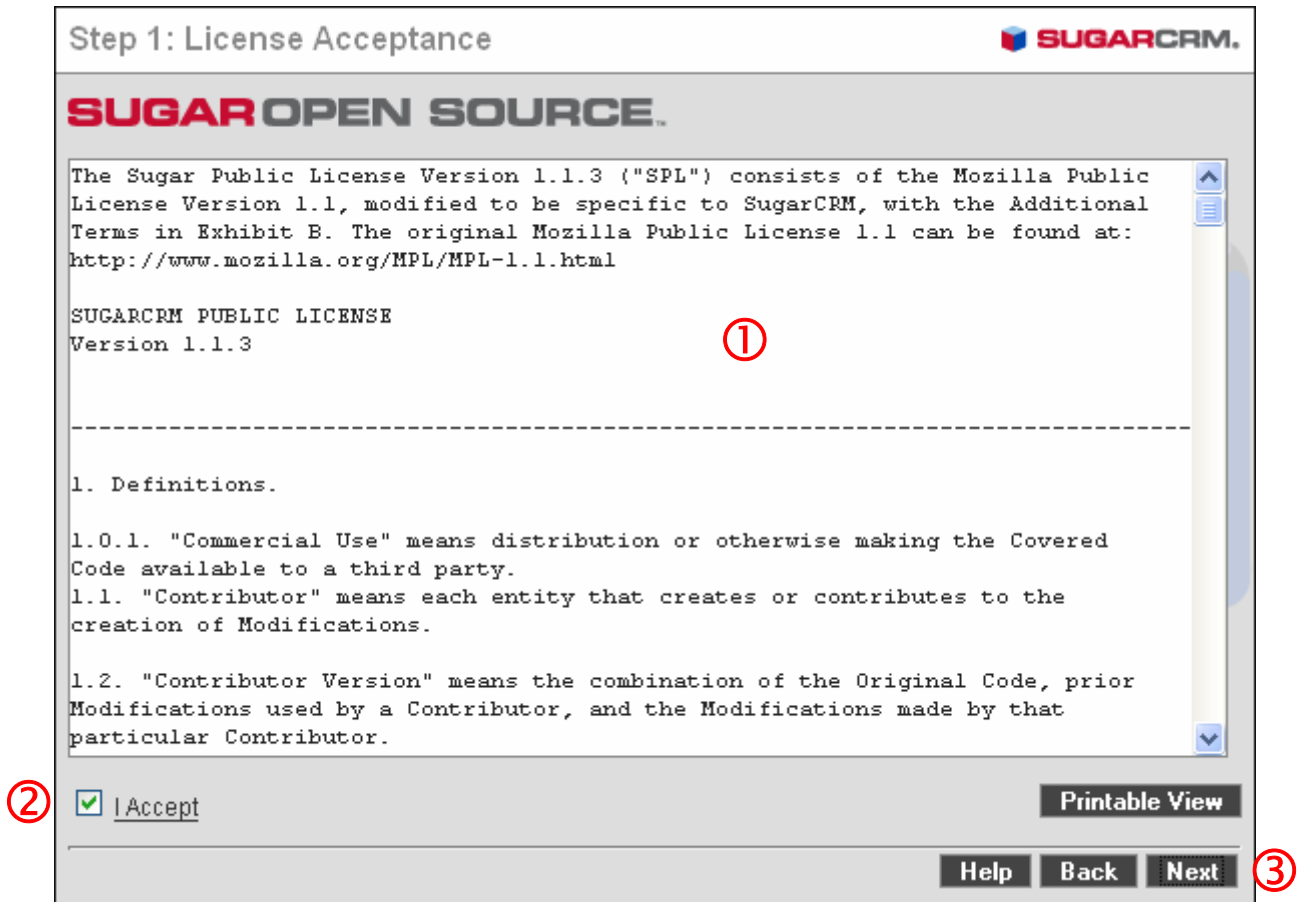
Step 1: License Acceptance

SUGARCRM.

SUGAR OPEN SOURCE.

The Sugar Public License Version 1.1.3 ("SPL") consists of the Mozilla Public License Version 1.1, modified to be specific to SugarCRM, with the Additional Terms in Exhibit B. The original Mozilla Public License 1.1 can be found at: http://www.mozilla.org/MPL/MPL-1.1.html

SUGARCRM PUBLIC LICENSE
Version 1.1.3

①

--------------------------------------------------------------------------------

1. Definitions.

1.0.1. "Commercial Use" means distribution or otherwise making the Covered Code available to a third party.
1.1. "Contributor" means each entity that creates or contributes to the creation of Modifications.

1.2. "Contributor Version" means the combination of the Original Code, prior Modifications used by a Contributor, and the Modifications made by that particular Contributor.

② I Accept

Printable View

Help Back Next ③